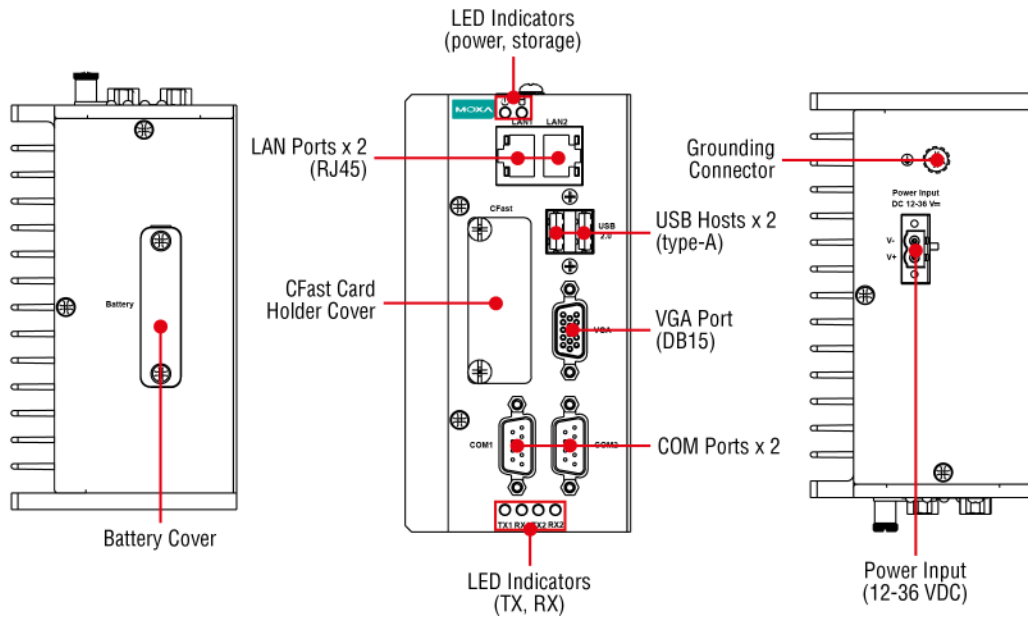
LED Indicators
(power, storage)

MOXA

LAN1 LAN2

LAN Ports x 2
(RJ45)

Battery

CFast

USB 2.0

USB Hosts x 2
(type-A)

CFast Card
Holder Cover

VGA

VGA Port
(DB15)

COM1 COM2

COM Ports x 2

TX1 RX1 TX2 RX2

Battery Cover

LED Indicators
(TX, RX)

Grounding
Connector

Power Input
DC 12-36 V=

V-
V+

Power Input
(12-36 VDC)